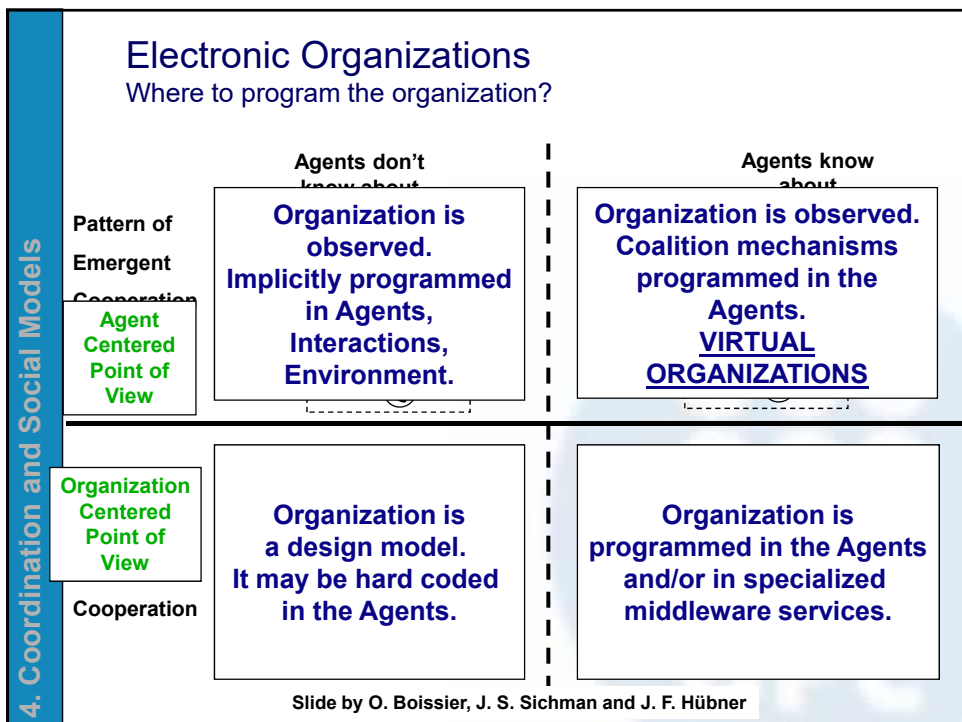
4. Coordination and Social Models

Electronic Organizations
Where to program the organization?

Agents don't know about

Agents know about

Pattern of

Emergent

Cooperation

Agent Centered Point of View

Organization is observed. Implicitly programmed in Agents, Interactions, Environment.

Organization is observed. Coalition mechanisms programmed in the Agents. VIRTUAL ORGANIZATIONS

Organization Centered Point of View

Cooperation

Organization is a design model. It may be hard coded in the Agents.

Organization is programmed in the Agents and/or in specialized middleware services.

Slide by O. Boissier, J. S. Sichman and J. F. Hübner